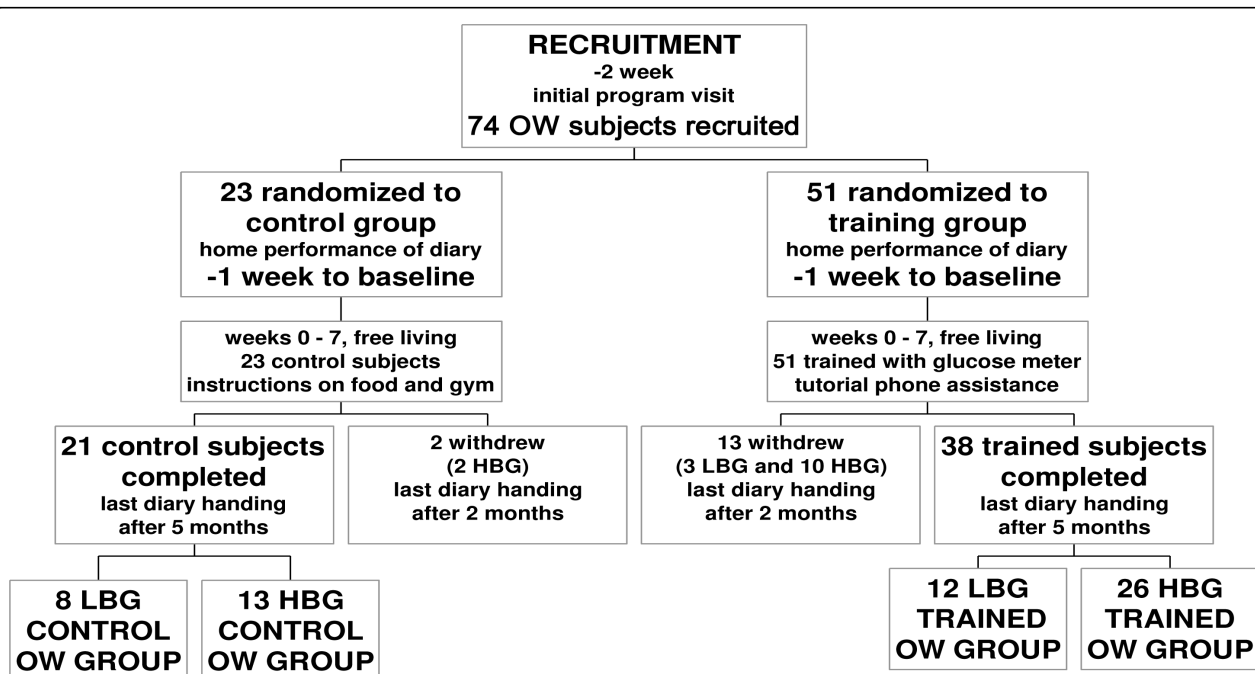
RECRUITMENT
-2 week
initial program visit
74 OW subjects recruited

23 randomized to control group
home performance of diary
-1 week to baseline

51 randomized to training group
home performance of diary
-1 week to baseline

weeks 0 - 7, free living
23 control subjects
instructions on food and gym

weeks 0 - 7, free living
51 trained with glucose meter
tutorial phone assistance

21 control subjects completed
last diary handing
after 5 months

2 withdrew
(2 HBG)
last diary handing
after 2 months

13 withdrew
(3 LBG and 10 HBG)
last diary handing
after 2 months

38 trained subjects completed
last diary handing
after 5 months

8 LBG
CONTROL
OW GROUP

13 HBG
CONTROL
OW GROUP

12 LBG
TRAINED
OW GROUP

26 HBG
TRAINED
OW GROUP